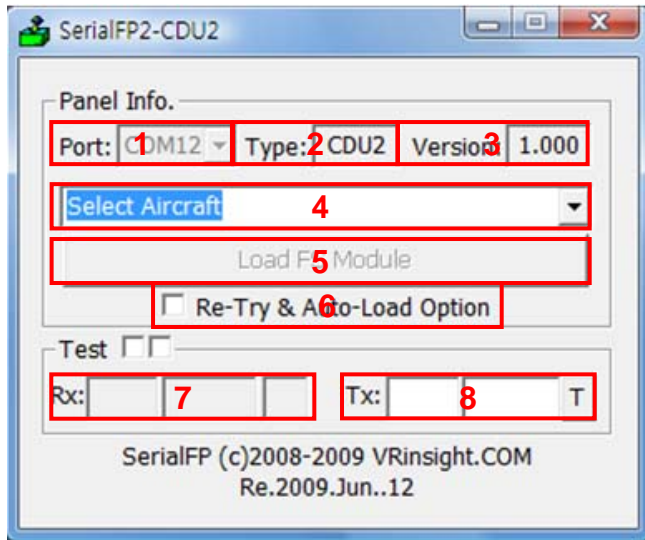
SerialFP2-CDU2

Panel Info.

Port: C1OM12 Type: 2 CDU2 Version 3 1.000

Select Aircraft 4

Load F5 Module

Re-Try & A6to-Load Option

Test

Rx: 7

Tx: 8 T

SerialFP (c)2008-2009 VRinsight.COM
Re.2009.Jun..12